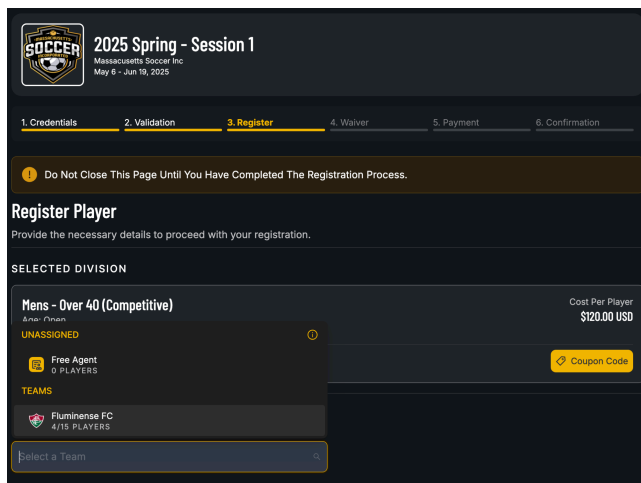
MASSACHUSETTS SOCCER

2025 Spring - Session 1

Massacusetts Soccer Inc

May 6 - Jun 19, 2025

1. Credentials 2. Validation 3. Register 4. Waiver 5. Payment 6. Confirmation

Do Not Close This Page Until You Have Completed The Registration Process.

Register Player

Provide the necessary details to proceed with your registration.

SELECTED DIVISION

Mens - Over 40 (Competitive)

Age: Open

Cost Per Player

$120.00 USD

UNASSIGNED

Free Agent

0 PLAYERS

TEAMS

Fluminense FC

4/15 PLAYERS

Coupon Code

Select a Team